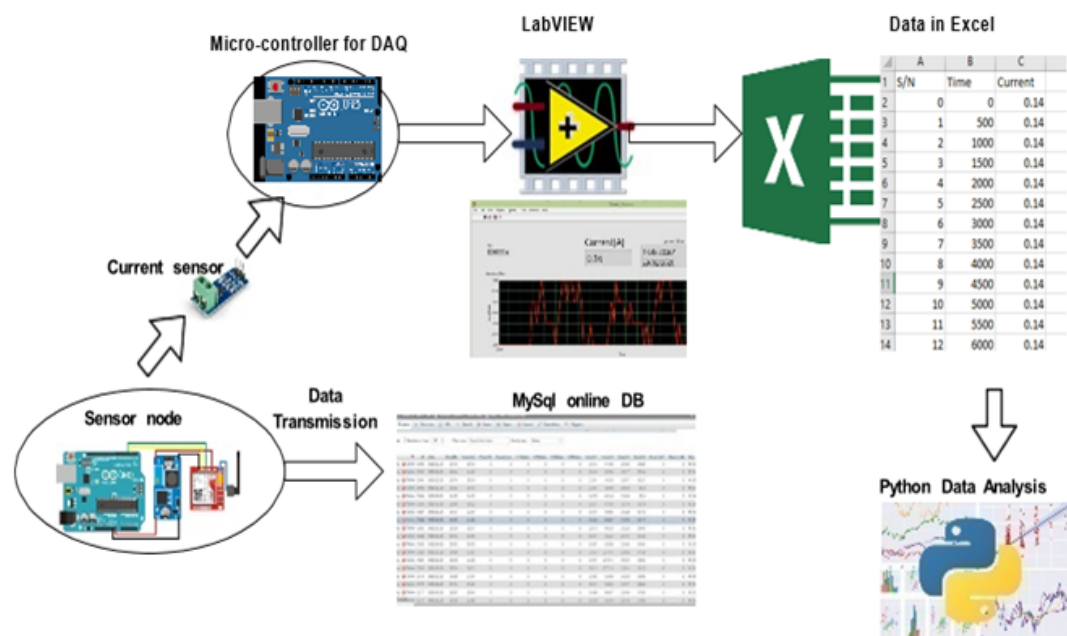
Micro-controller for DAQ

LabVIEW

Data in Excel

|  | A | B | C |
|---|---|---|---|
| 1 | S/N | Time | Current |
| 2 | 0 | 0 | 0.14 |
| 3 | 1 | 500 | 0.14 |
| 4 | 2 | 1000 | 0.14 |
| 5 | 3 | 1500 | 0.14 |
| 6 | 4 | 2000 | 0.14 |
| 7 | 5 | 2500 | 0.14 |
| 8 | 6 | 3000 | 0.14 |
| 9 | 7 | 3500 | 0.14 |
| 10 | 8 | 4000 | 0.14 |
| 11 | 9 | 4500 | 0.14 |
| 12 | 10 | 5000 | 0.14 |
| 13 | 11 | 5500 | 0.14 |
| 14 | 12 | 6000 | 0.14 |

Current(A)

0.14

Current sensor

Sensor node

Data Transmission

MySql online DB

Python Data Analysis